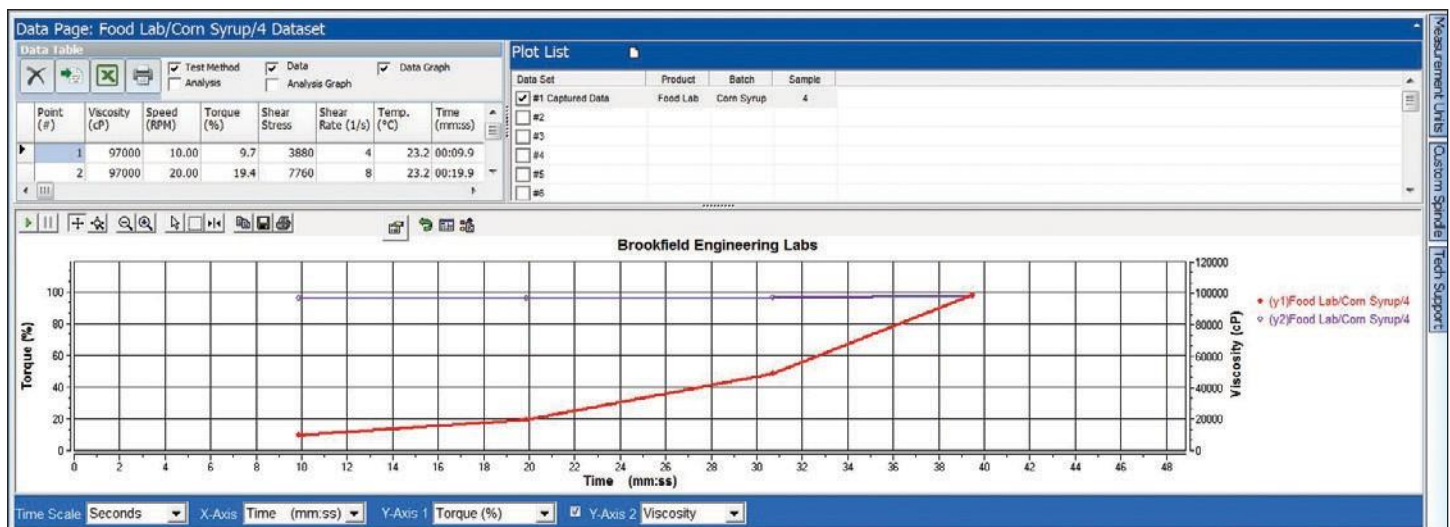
Data Page: Food Lab/Corn Syrup/4 Dataset

Data Table

Test Method
Analysis
Data
Analysis Graph
Data Graph

| Point (#) | Viscosity (cP) | Speed (RPM) | Torque (%) | Shear Stress | Shear Rate (1/s) | Temp. (°C) | Time (mm:ss) |
|---|---|---|---|---|---|---|---|
| 1 | 97000 | 10.00 | 9.7 | 3880 | 4 | 23.2 | 00:09.9 |
| 2 | 97000 | 20.00 | 19.4 | 7760 | 8 | 23.2 | 00:19.9 |

Plot List

| Data Set | Product | Batch | Sample |
|---|---|---|---|
| #1 Captured Data | Food Lab | Corn Syrup | 4 |
| #2 | | | |
| #3 | | | |
| #4 | | | |
| #5 | | | |
| #6 | | | |

Measurement Units
Custom Spindle
Tech Support

Brookfield Engineering Labs

Torque (%)
0 20 40 60 80 100

Viscosity (cP)
0 20000 40000 60000 80000 100000 120000

0 2 4 6 8 10 12 14 16 18 20 22 24 26 28 30 32 34 36 38 40 42 44 46 48
Time (mm:ss)

(y1)Food Lab/Corn Syrup/4
(y2)Food Lab/Corn Syrup/4

Time Scale Seconds X-Axis Time (mm:ss) Y-Axis 1 Torque (%) Y-Axis 2 Viscosity